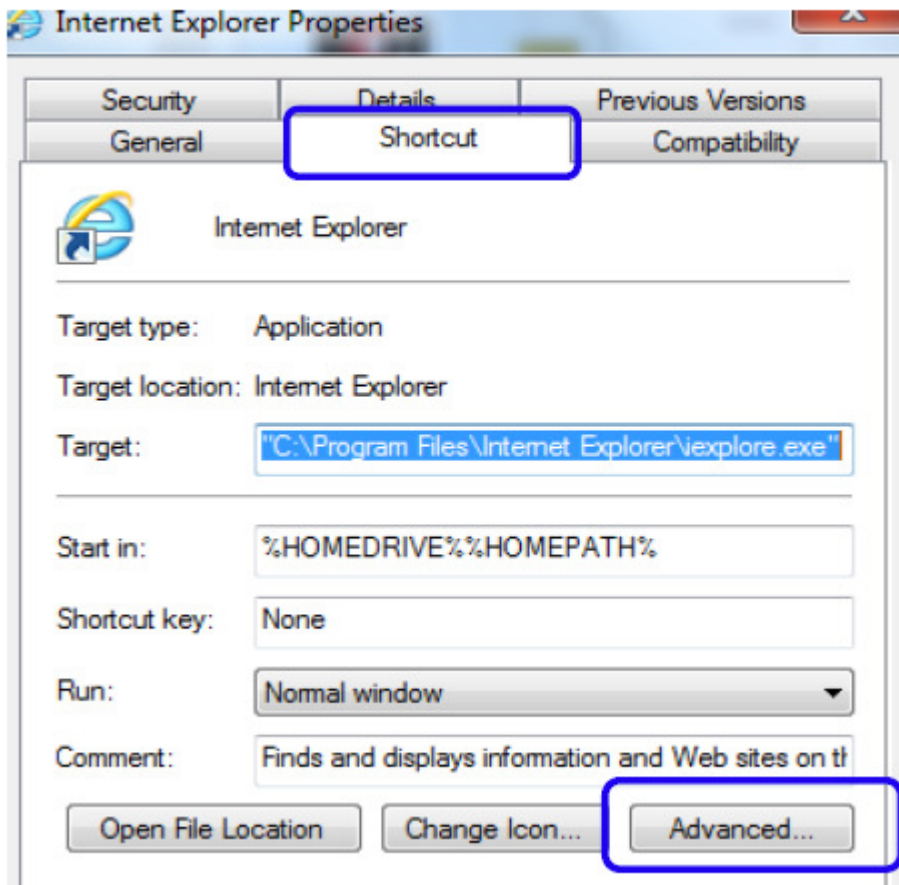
Internet Explorer Properties

Security
Details
Previous Versions
General
Shortcut
Compatibility

Internet Explorer

Target type: Application

Target location: Internet Explorer

Target: "C:\Program Files\Internet Explorer\iexplore.exe"

Start in: %HOMEDRIVE%%HOMEPATH%

Shortcut key: None

Run: Normal window

Comment: Finds and displays information and Web sites on th

Open File Location
Change Icon...
Advanced...